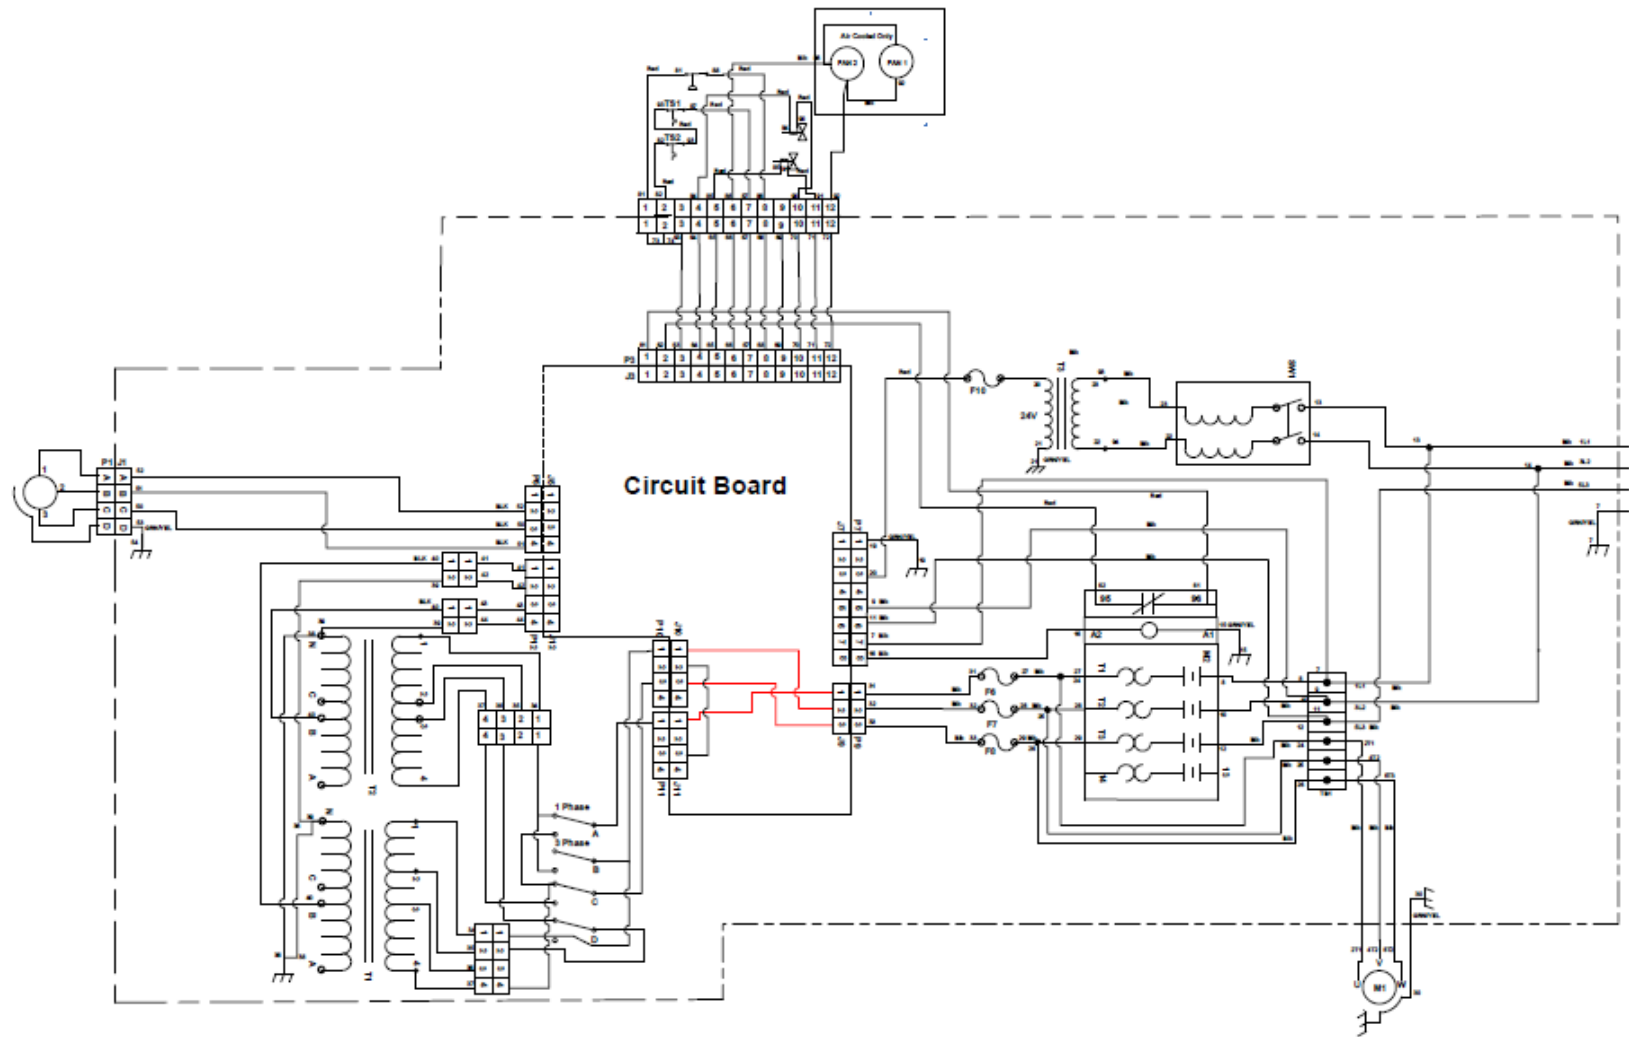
Air Cooled Only
FAN 2
FAN 1
TS1
TS2
Red
Blk
P1
1 2 3 4 5 6 7 8 9 10 11 12
1 2 3 4 5 6 7 8 9 10 11 12
P3
J3
1 2 3 4 5 6 7 8 9 10 11 12
1 2 3 4 5 6 7 8 9 10 11 12
Circuit Board
F10
24V
T3
GRN/YEL
L1
L2
L3
BLK
P1
J1
A
B
C
D
95
96
A2
A1
F6
F7
F8
T1
T2
T3
1 Phase
3 Phase
A
B
C
D
4 3 2 1
4 3 2 1
M1
U
V
W